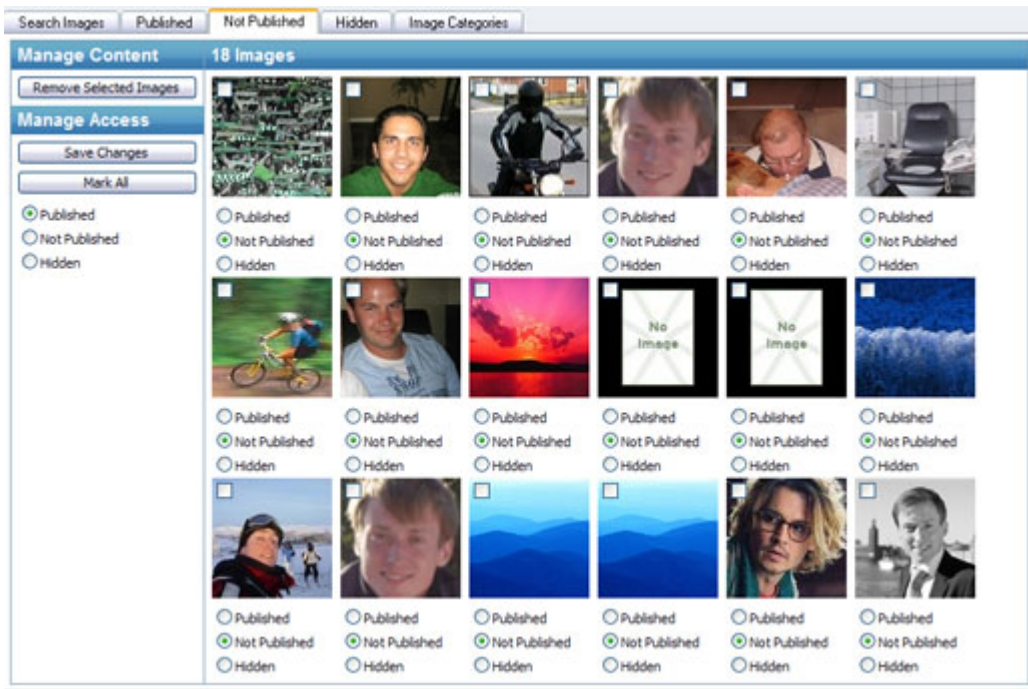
Search Images | Published | Not Published | Hidden | Image Categories

Manage Content

Remove Selected Images

Manage Access

Save Changes

Mark All

Published
Not Published
Hidden

18 Images

Published
Not Published
Hidden

Published
Not Published
Hidden

Published
Not Published
Hidden

Published
Not Published
Hidden

Published
Not Published
Hidden

Published
Not Published
Hidden

No Image

No Image

Published
Not Published
Hidden

Published
Not Published
Hidden

Published
Not Published
Hidden

Published
Not Published
Hidden

Published
Not Published
Hidden

Published
Not Published
Hidden

Published
Not Published
Hidden

Published
Not Published
Hidden

Published
Not Published
Hidden

Published
Not Published
Hidden

Published
Not Published
Hidden

Published
Not Published
Hidden